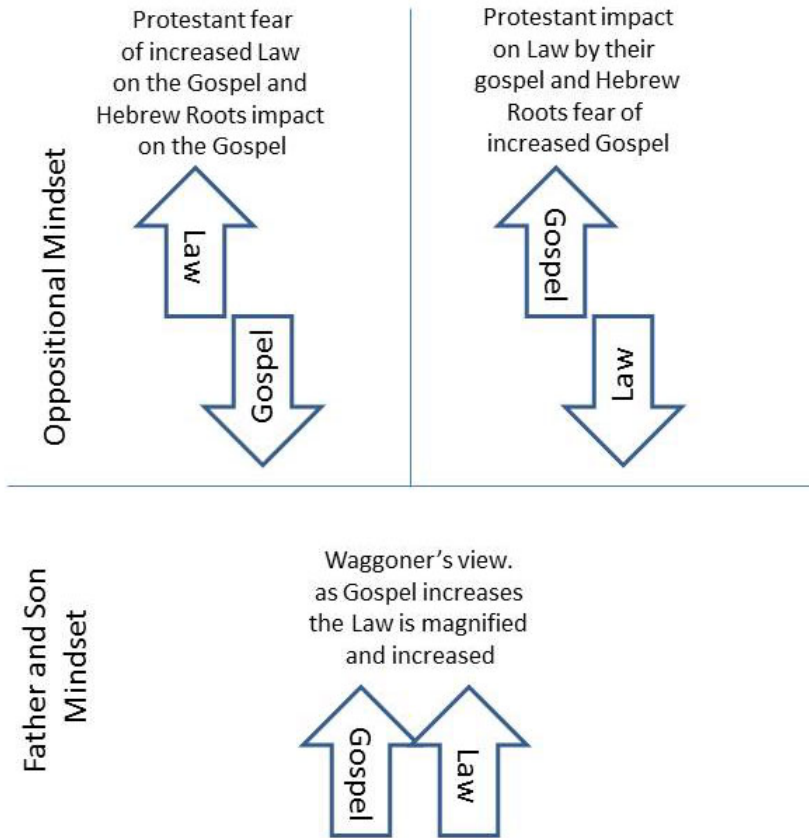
Oppositional Mindset

Protestant fear of increased Law on the Gospel and Hebrew Roots impact on the Gospel

Law

Gospel

Protestant impact on Law by their gospel and Hebrew Roots fear of increased Gospel

Gospel

Law

Father and Son Mindset

Waggoner's view. as Gospel increases the Law is magnified and increased

Gospel

Law